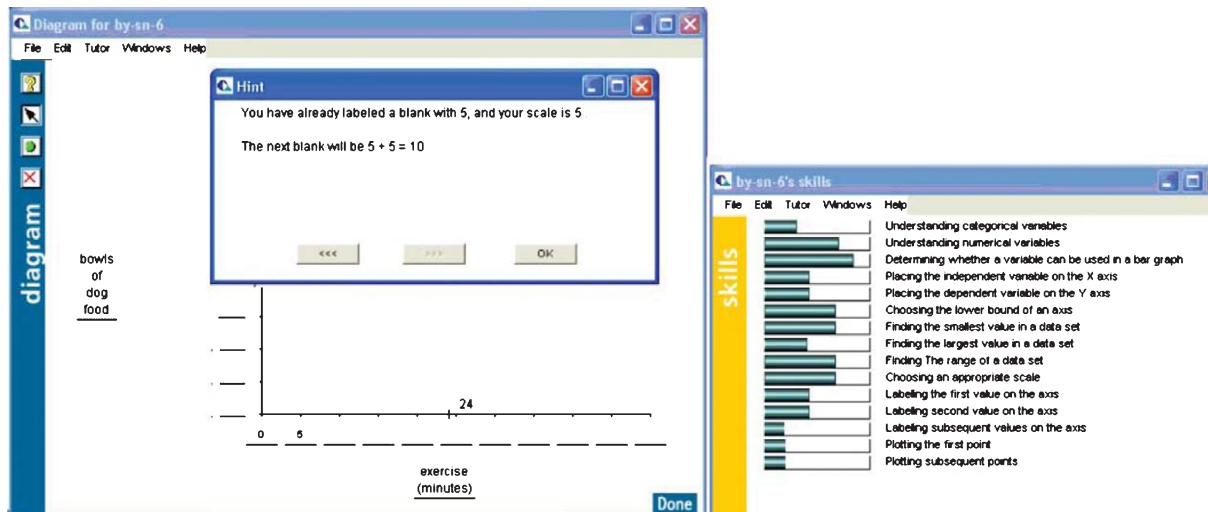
Diagram for by-sn-6

File Edit Tutor Windows Help

diagram

Hint

You have already labeled a blank with 5, and your scale is 5

The next blank will be 5 + 5 = 10

<<< >>> OK

bowls of dog food

24

0 5

exercise (minutes)

Done

by-sn-6's skills

File Edit Tutor Windows Help

skills

Understanding categorical variables
Understanding numerical variables
Determining whether a variable can be used in a bar graph
Placing the independent variable on the X axis
Placing the dependent variable on the Y axis
Choosing the lower bound of an axis
Finding the smallest value in a data set
Finding the largest value in a data set
Finding The range of a data set
Choosing an appropriate scale
Labeling the first value on the axis
Labeling second value on the axis
Labeling subsequent values on the axis
Plotting the first point
Plotting subsequent points